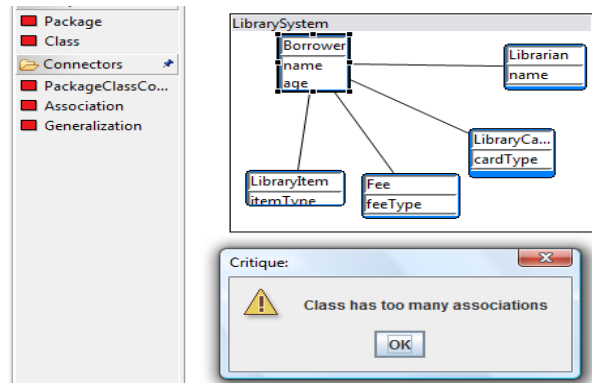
Package
Class
Connectors
PackageClassCo...
Association
Generalization

LibrarySystem
Borrower
name
age
Librarian
name
LibraryCa...
cardType
LibraryItem
itemType
Fee
feeType

Critique:
Class has too many associations
OK